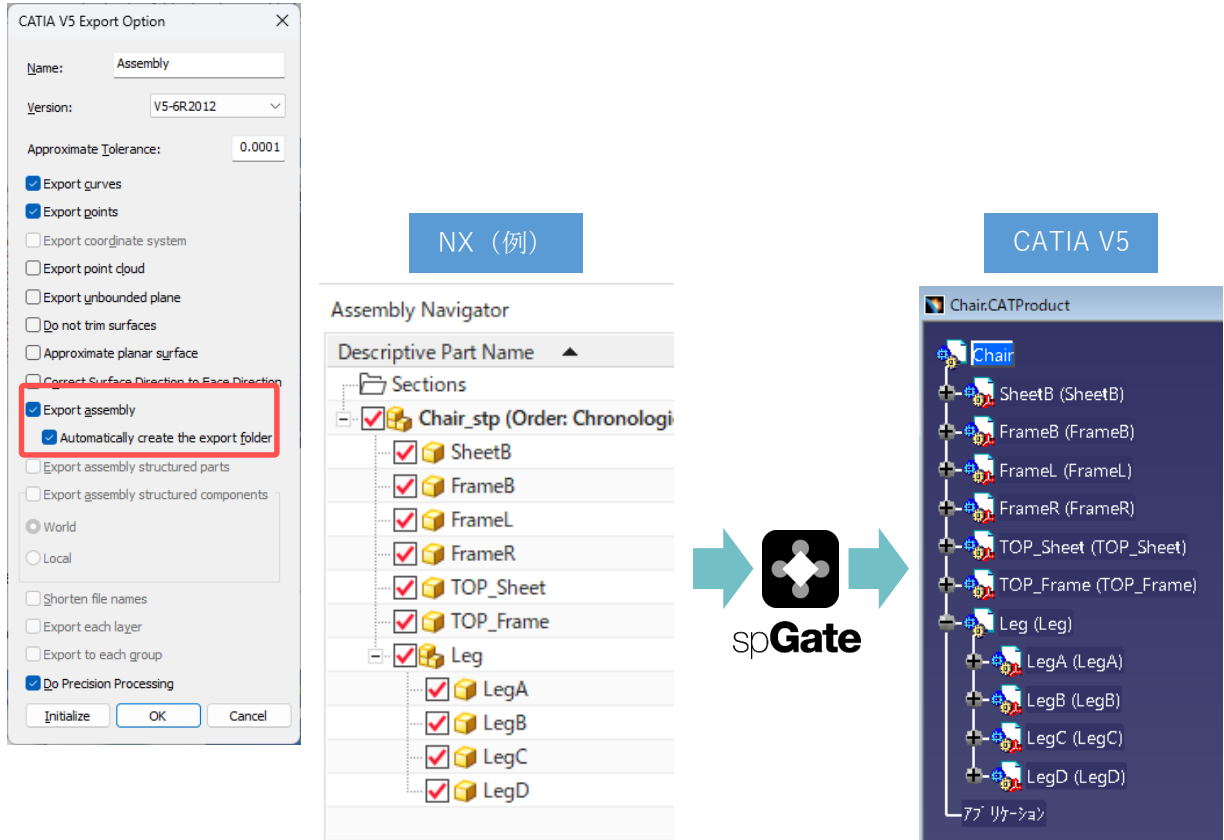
CATIA V5 Export Option

Name: Assembly

Version: V5-6R2012

Approximate Tolerance: 0.0001

Export curves

Export points

Export coordinate system

Export point cloud

Export unbounded plane

Do not trim surfaces

Approximate planar surface

Correct Surface Direction to Face Direction

Export assembly

Automatically create the export folder

Export assembly structured parts

Export assembly structured components

World

Local

Shorten file names

Export each layer

Export to each group

Do Precision Processing

Initialize OK Cancel

NX（例）

Assembly Navigator

Descriptive Part Name

Sections

Chair_stp (Order: Chronologi

SheetB

FrameB

FrameL

FrameR

TOP_Sheet

TOP_Frame

Leg

LegA

LegB

LegC

LegD

spGate

CATIA V5

Chair.CATProduct

Chair

SheetB (SheetB)

FrameB (FrameB)

FrameL (FrameL)

FrameR (FrameR)

TOP_Sheet (TOP_Sheet)

TOP_Frame (TOP_Frame)

Leg (Leg)

LegA (LegA)

LegB (LegB)

LegC (LegC)

LegD (LegD)

ｱﾌﾟﾘｹｰｼｮﾝ